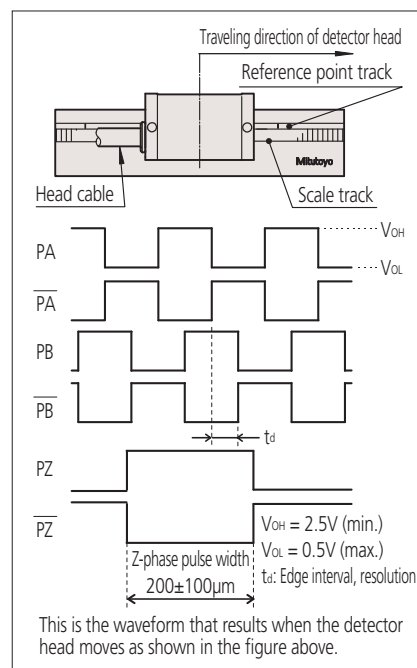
Traveling direction of detector head

Reference point track

Mitutoyo

Head cable

Scale track

$V_{OH}$

PA

$V_{OL}$

$\overline{PA}$

PB

$\overline{PB}$

$t_d$

PZ

$\overline{PZ}$

$V_{OH}$ = 2.5V (min.)
$V_{OL}$ = 0.5V (max.)
$t_d$: Edge interval, resolution

Z-phase pulse width
200±100μm

This is the waveform that results when the detector head moves as shown in the figure above.